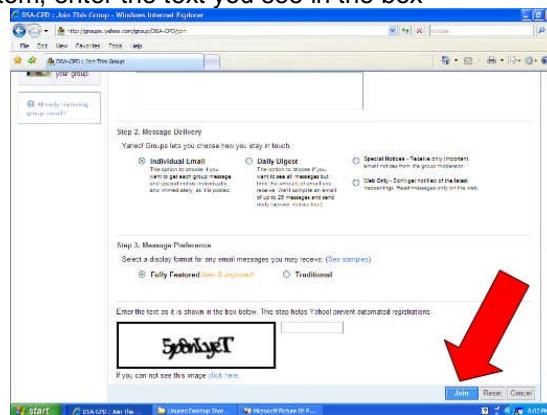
item, enter the text you see in the box

DSA-CPD : Join This Group - Windows Internet Explorer

http://groups.yahoo.com/group/DSA-CPD/join

File Edit View Favorites Tools Help

DSA-CPD : Join This Group

your group.

Already receiving group email?

Step 2. Message Delivery

Yahoo! Groups lets you choose how you stay in touch.

Individual Email
The option to choose if you want to get each group message and special notice individually and immediately, as it is posted.

Daily Digest
The option to choose if you want to see all messages but limit the amount of email you receive. We'll compile an email of up to 25 messages and send daily special notices first.

Special Notices - Receive only important email notices from the group moderator.

Web Only - Don't get notified of the latest happenings. Read messages only on the Web.

Step 3. Message Preference

Select a display format for any email messages you may receive: (See samples)

Fully Featured See & Improved!

Traditional

Enter the text as it is shown in the box below. This step helps Yahoo! prevent automated registrations.

5p8nLyeT

If you can not see this image click here.

Join Reset Cancel

start DSA-CPD : Join the... Unused Desktop Shor... Microsoft Picture It! P...